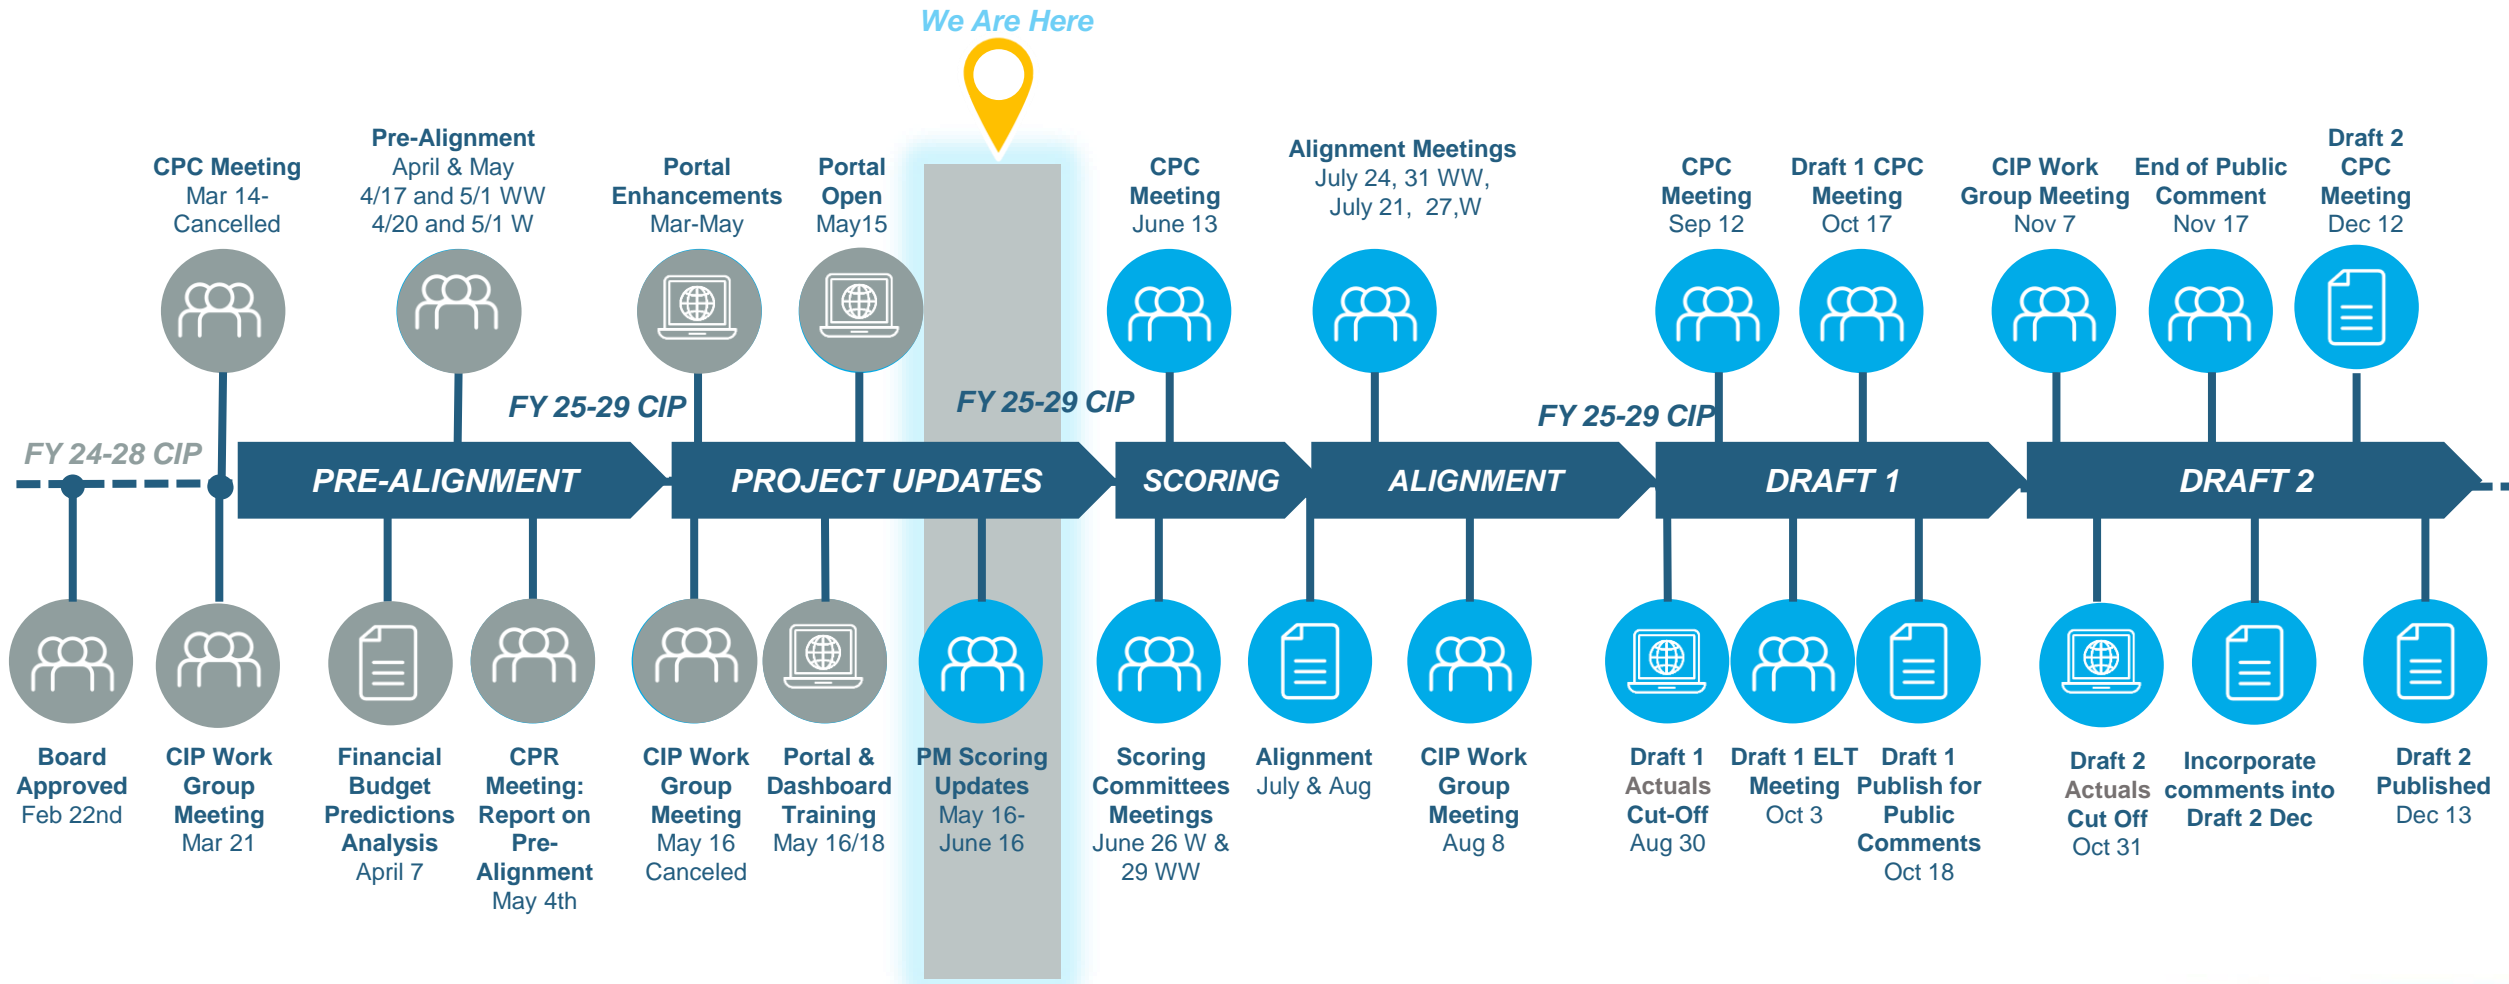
We Are Here

CPC Meeting
Mar 14-
Cancelled

Pre-Alignment
April & May
4/17 and 5/1 WW
4/20 and 5/1 W

Portal Enhancements
Mar-May

Portal Open
May15

CPC Meeting
June 13

Alignment Meetings
July 24, 31 WW,
July 21, 27,W

CPC Meeting
Sep 12

Draft 1 CPC Meeting
Oct 17

CIP Work Group Meeting
Nov 7

End of Public Comment
Nov 17

Draft 2 CPC Meeting
Dec 12

FY 24-28 CIP

FY 25-29 CIP

FY 25-29 CIP

FY 25-29 CIP

PRE-ALIGNMENT

PROJECT UPDATES

SCORING

ALIGNMENT

DRAFT 1

DRAFT 2

Board Approved
Feb 22nd

CIP Work Group Meeting
Mar 21

Financial Budget Predictions Analysis
April 7

CPR Meeting: Report on Pre-Alignment
May 4th

CIP Work Group Meeting
May 16
Canceled

Portal & Dashboard Training
May 16/18

PM Scoring Updates
May 16-
June 16

Scoring Committees Meetings
June 26 W &
29 WW

Alignment
July & Aug

CIP Work Group Meeting
Aug 8

Draft 1 Actuals Cut-Off
Aug 30

Draft 1 ELT Meeting
Oct 3

Draft 1 Publish for Public Comments
Oct 18

Draft 2 Actuals Cut Off
Oct 31

Incorporate comments into Draft 2 Dec

Draft 2 Published
Dec 13